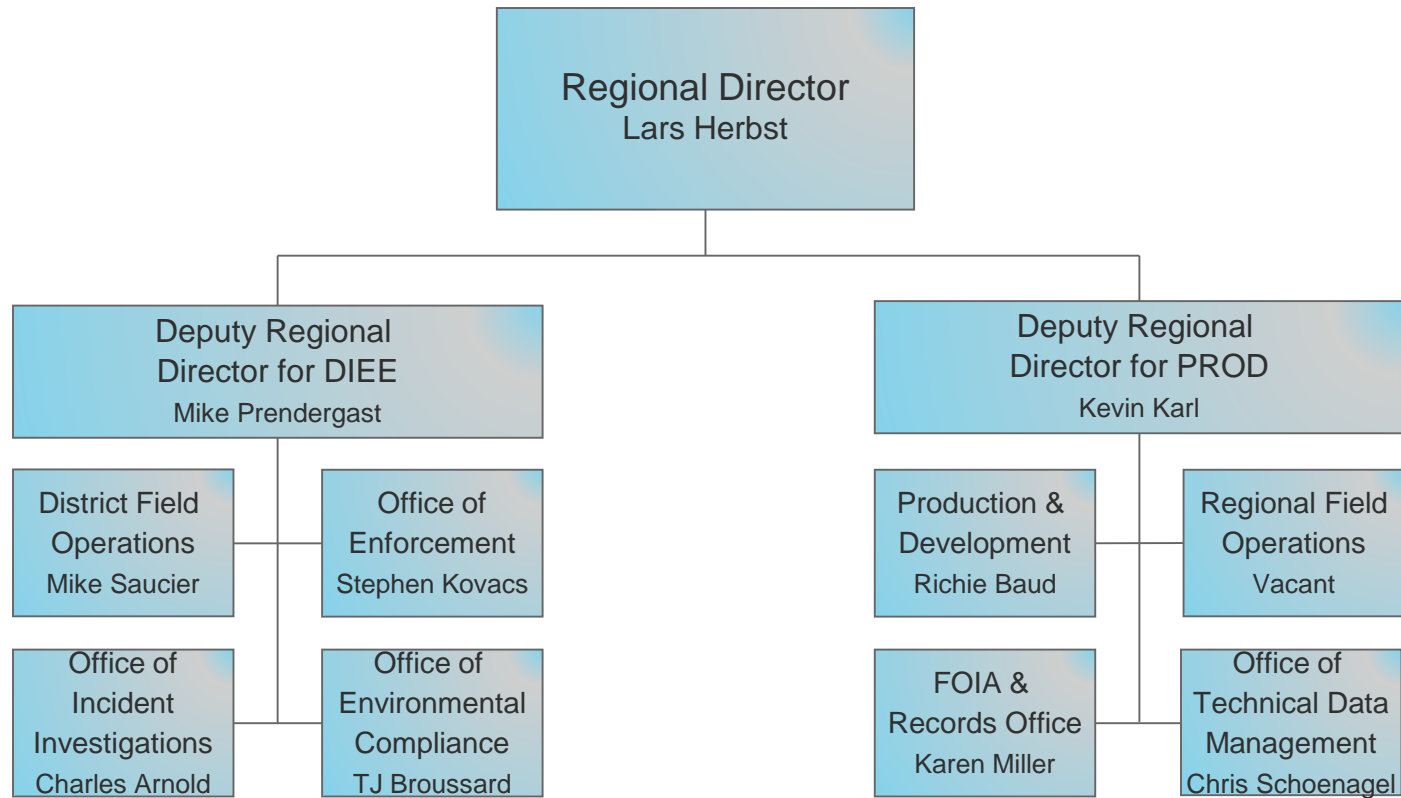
Regional Director
Lars Herbst

Deputy Regional Director for DIEE
Mike Prendergast

District Field Operations
Mike Saucier

Office of Enforcement
Stephen Kovacs

Office of Incident Investigations
Charles Arnold

Office of Environmental Compliance
TJ Broussard

Deputy Regional Director for PROD
Kevin Karl

Production & Development
Richie Baud

Regional Field Operations
Vacant

FOIA & Records Office
Karen Miller

Office of Technical Data Management
Chris Schoenagel